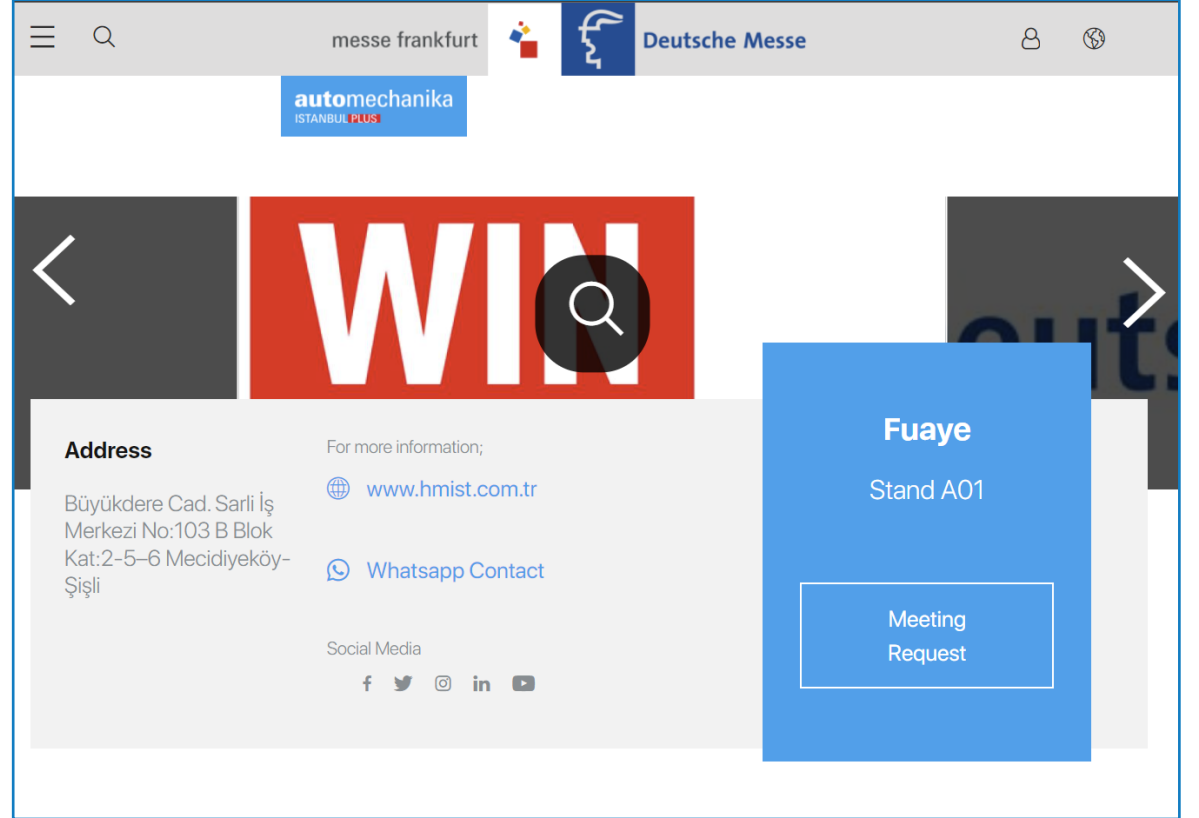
messe frankfurt

Deutsche Messe

automechanika
ISTANBUL PLUS

WIN

euts

Address

Büyükdere Cad. Sarli İş Merkezi No:103 B Blok Kat:2-5-6 Mecidiyeköy-Şişli

For more information;

www.hmist.com.tr

Whatsapp Contact

Social Media

Fuaye

Stand A01

Meeting Request